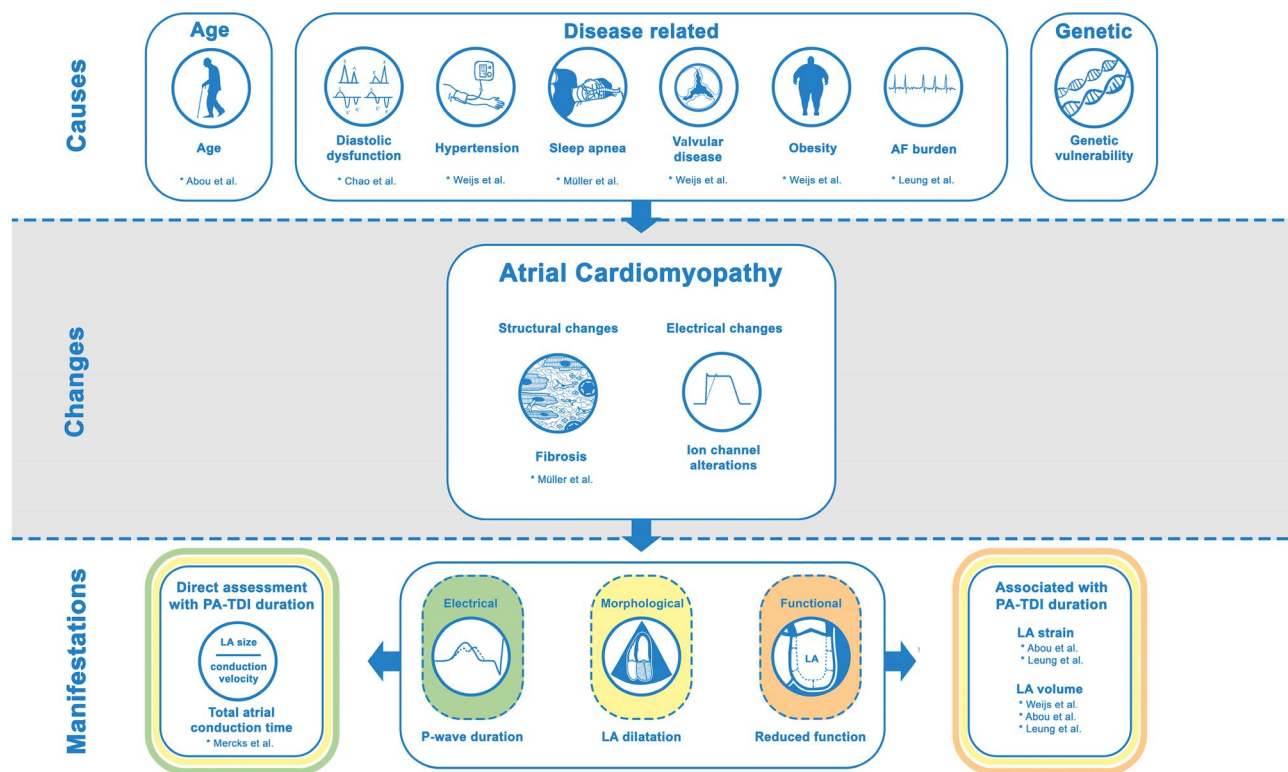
Causes

Age

Age

* Abou et al.

Disease related

Diastolic dysfunction

* Chao et al.

Hypertension

* Weijs et al.

Sleep apnea

* Müller et al.

Valvular disease

* Weijs et al.

Obesity

* Weijs et al.

AF burden

* Leung et al.

Genetic

Genetic vulnerability

Changes

Atrial Cardiomyopathy

Structural changes

Fibrosis

* Müller et al.

Electrical changes

Ion channel alterations

Manifestations

Direct assessment with PA-TDI duration

LA size

conduction velocity

Total atrial conduction time

* Mercks et al.

Electrical

P-wave duration

Morphological

LA dilatation

Functional

LA

Reduced function

Associated with PA-TDI duration

LA strain

* Abou et al.

* Leung et al.

LA volume

* Weijs et al.

* Abou et al.

* Leung et al.